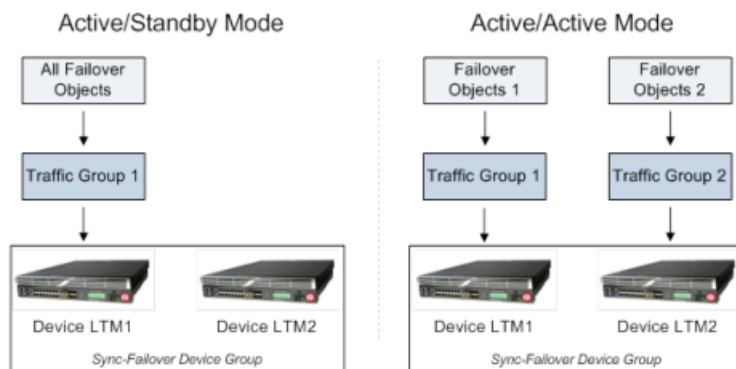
Active/Standby Mode

All Failover Objects

Traffic Group 1

Device LTM1

Device LTM2

Sync-Failover Device Group

Active/Active Mode

Failover Objects 1

Failover Objects 2

Traffic Group 1

Traffic Group 2

Device LTM1

Device LTM2

Sync-Failover Device Group